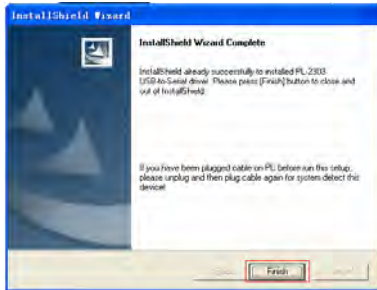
InstallShield Wizard

InstallShield Wizard Complete

InstallShield already successfully to installed PL-2303 USB-to-Serial driver. Please press [Finish] button to close and out of InstallShield.

If you have been plugged cable on PL before run this setup, please unplug and then plug cable again for system detect this device!

< Back

Finish

Cancel